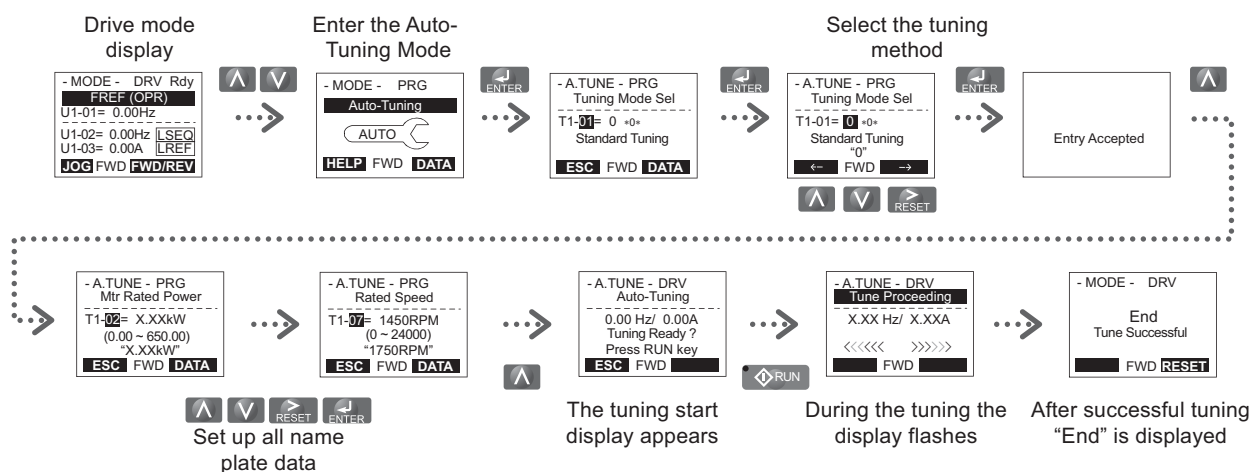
Drive mode display

- MODE - DRV Rdy
FREF (OPR)
U1-01= 0.00Hz
U1-02= 0.00Hz LSEQ
U1-03= 0.00A LREF
JOG FWD FWD/REV

Enter the Auto-Tuning Mode

- MODE - PRG
Auto-Tuning
AUTO
HELP FWD DATA

ENTER

- A.TUNE - PRG
Tuning Mode Sel
T1-01= 0 *0*
Standard Tuning
ESC FWD DATA

ENTER

Select the tuning method

- A.TUNE - PRG
Tuning Mode Sel
T1-01= 0 *0*
Standard Tuning
"0"
← FWD →

RESET

ENTER

Entry Accepted

- A.TUNE - PRG
Mtr Rated Power
T1-02= X.XXkW
(0.00 ~ 650.00)
"X.XXkW"
ESC FWD DATA

- A.TUNE - PRG
Rated Speed
T1-07= 1450RPM
(0 ~ 24000)
"1750RPM"
ESC FWD DATA

RESET ENTER

Set up all name plate data

- A.TUNE - DRV
Auto-Tuning
0.00 Hz/ 0.00A
Tuning Ready ?
Press RUN key
ESC FWD

The tuning start display appears

RUN

- A.TUNE - DRV
Tune Proceeding
X.XX Hz/ X.XXA
<<<<<< >>>>>>
FWD

During the tuning the display flashes

- MODE - DRV
End
Tune Successful
FWD RESET

After successful tuning "End" is displayed